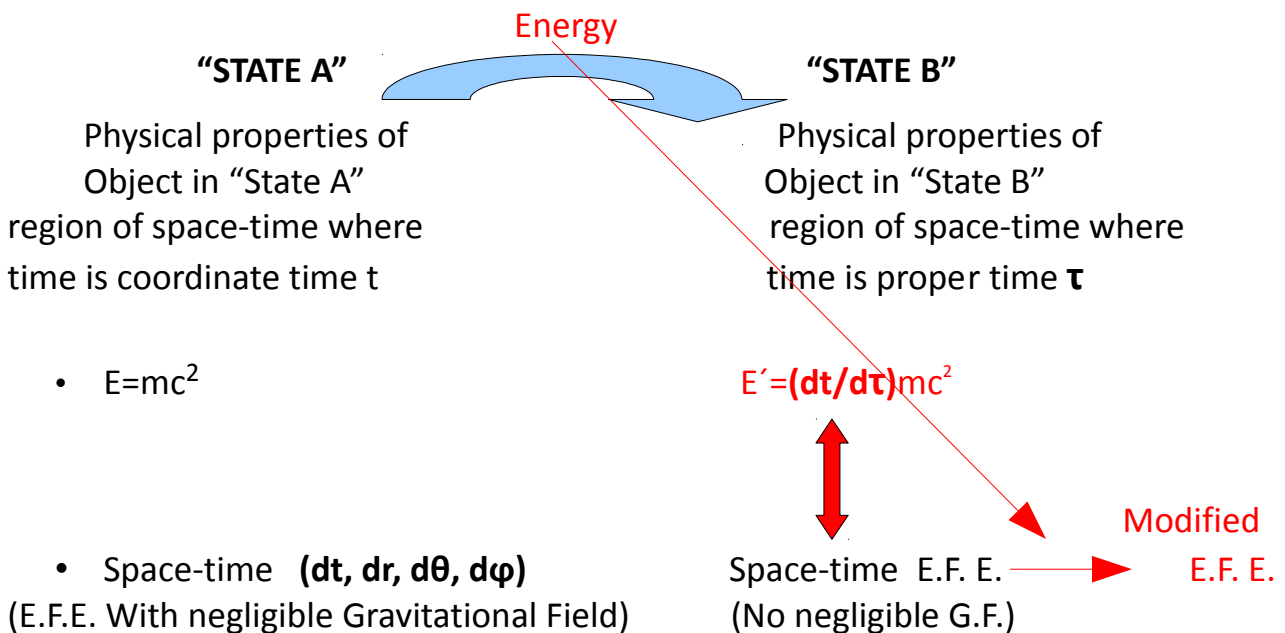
Energy

"STATE A"

Physical properties of Object in "State A" region of space-time where time is coordinate time t

"STATE B"

Physical properties of Object in "State B" region of space-time where time is proper time **τ**

• $E=mc^2$

$E'=(dt/d\tau)mc^2$

• Space-time **(dt, dr, dθ, dφ)**
(E.F.E. With negligible Gravitational Field)

Space-time E.F. E.
(No negligible G.F.)

Modified
E.F. E.